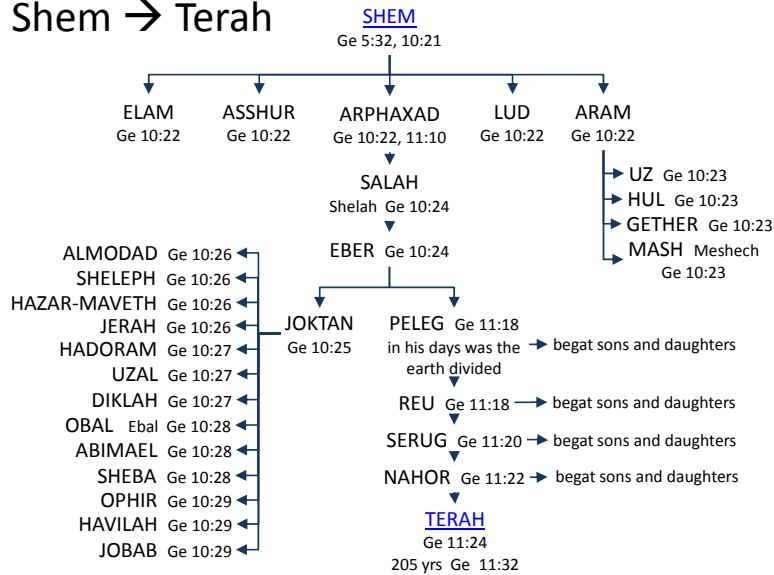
Shem → Terah

SHEM
Ge 5:32, 10:21

ELAM
Ge 10:22

ASSHUR
Ge 10:22

ARPHAXAD
Ge 10:22, 11:10

LUD
Ge 10:22

ARAM
Ge 10:22

UZ Ge 10:23
HUL Ge 10:23
GETHER Ge 10:23
MASH Meshech
Ge 10:23

SALAH
Shelah Ge 10:24

EBER Ge 10:24

JOKTAN
Ge 10:25

ALMODAD Ge 10:26
SHELEPH Ge 10:26
HAZAR-MAVETH Ge 10:26
JERAH Ge 10:26
HADORAM Ge 10:27
UZAL Ge 10:27
DIKLAH Ge 10:27
OBAL Ebal Ge 10:28
ABIMAEL Ge 10:28
SHEBA Ge 10:28
OPHIR Ge 10:29
HAVILAH Ge 10:29
JOBAB Ge 10:29

PELEG Ge 11:18
in his days was the earth divided → begat sons and daughters

REU Ge 11:18 → begat sons and daughters

SERUG Ge 11:20 → begat sons and daughters

NAHOR Ge 11:22 → begat sons and daughters

TERAH
Ge 11:24
205 yrs Ge 11:32